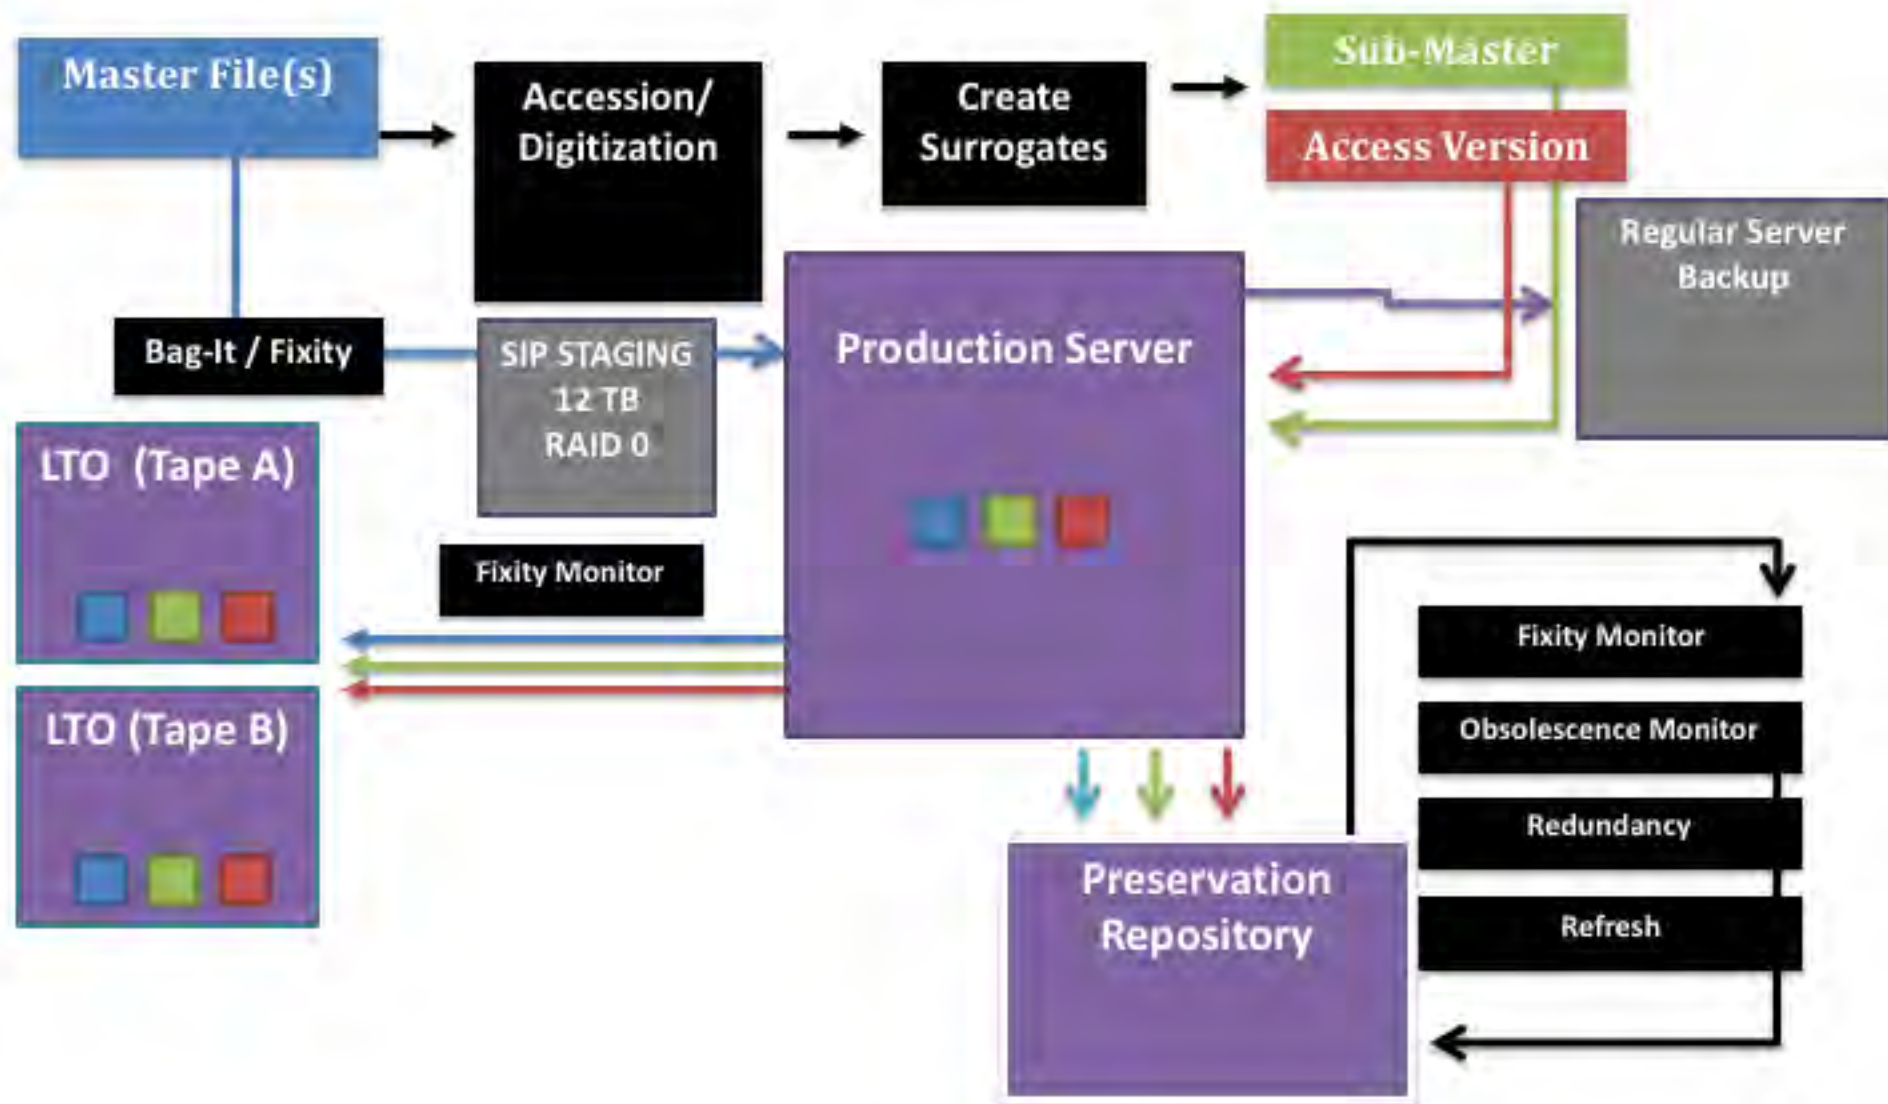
Master File(s)

Accession/ Digitization

Create Surrogates

Sub-Master

Access Version

Regular Server Backup

Bag-It / Fixity

SIP STAGING
12 TB
RAID 0

Production Server

LTO (Tape A)

Fixity Monitor

LTO (Tape B)

Fixity Monitor

Obsolescence Monitor

Redundancy

Refresh

Preservation Repository